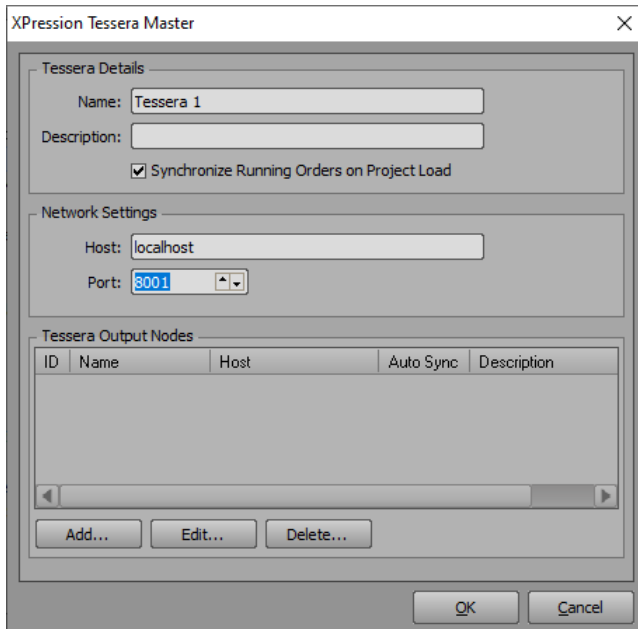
XPression Tessera Master

Tessera Details

Name: Tessera 1

Description:

Synchronize Running Orders on Project Load

Network Settings

Host: localhost

Port: 8001

Tessera Output Nodes

| ID | Name | Host | Auto Sync | Description |
|---|---|---|---|---|

Add...

Edit...

Delete...

OK

Cancel